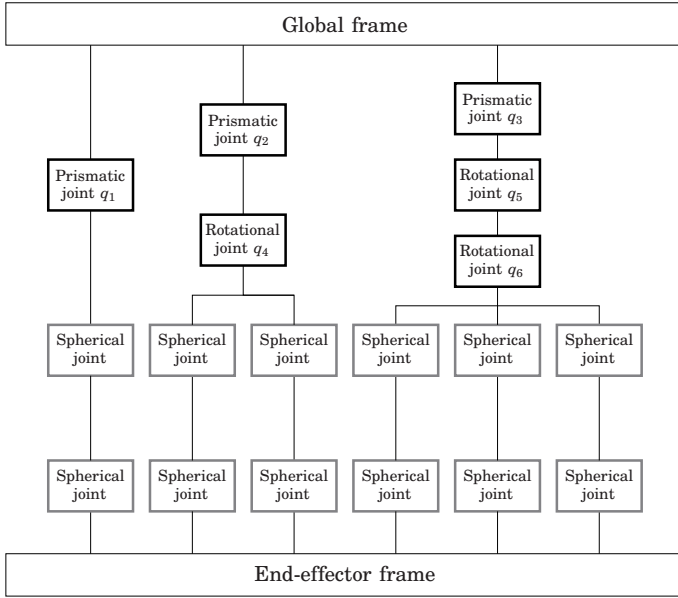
Global frame

Prismatic joint $q_1$

Prismatic joint $q_2$

Rotational joint $q_4$

Prismatic joint $q_3$

Rotational joint $q_5$

Rotational joint $q_6$

Spherical joint

Spherical joint

Spherical joint

Spherical joint

Spherical joint

Spherical joint

Spherical joint

Spherical joint

Spherical joint

Spherical joint

Spherical joint

Spherical joint

End-effector frame